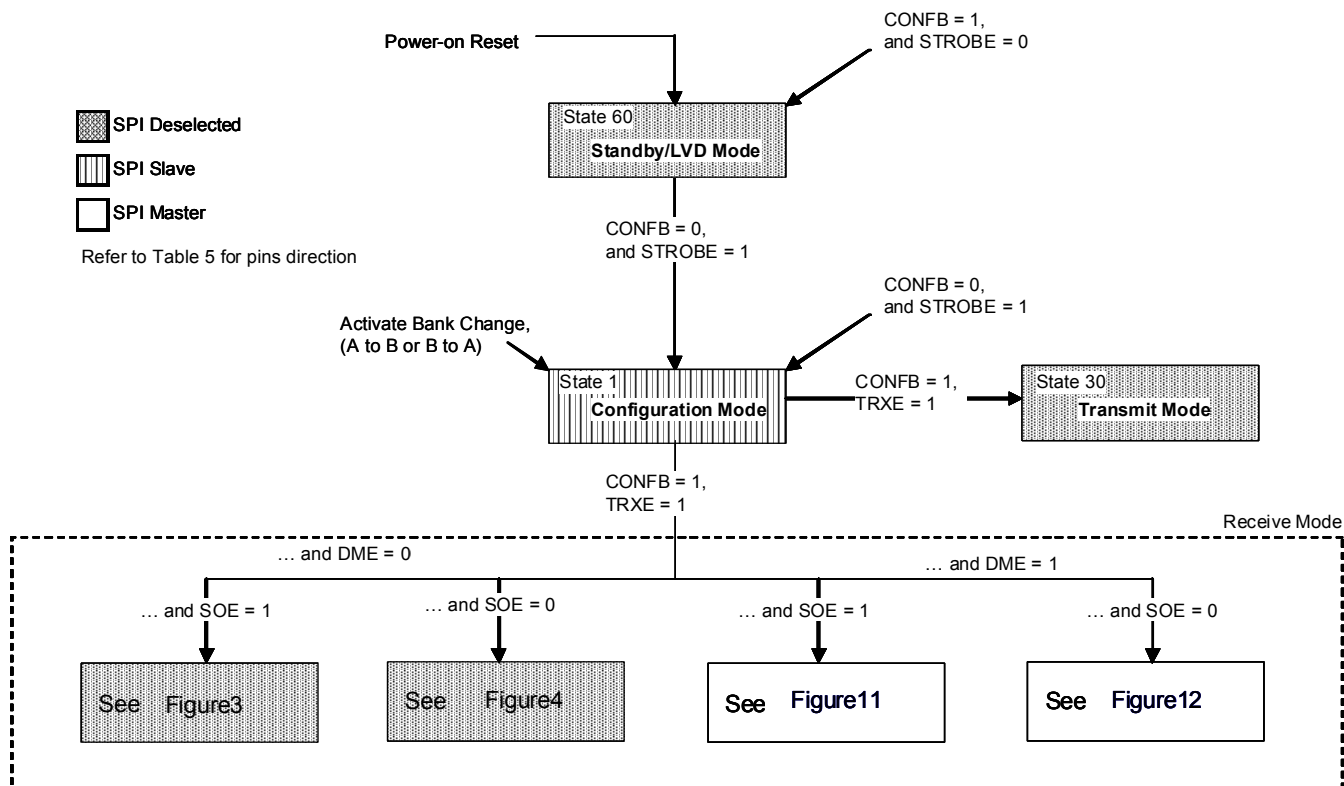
Power-on Reset

CONFB = 1, and STROBE = 0

SPI Deselected

SPI Slave

SPI Master

Refer to Table 5 for pins direction

State 60
Standby/LVD Mode

CONFB = 0, and STROBE = 1

CONFB = 0, and STROBE = 1

Activate Bank Change, (A to B or B to A)

State 1
Configuration Mode

CONFB = 1, TRXE = 1

State 30
Transmit Mode

CONFB = 1, TRXE = 1

Receive Mode

… and DME = 0

… and DME = 1

… and SOE = 1

… and SOE = 0

… and SOE = 1

… and SOE = 0

See Figure3

See Figure4

See Figure11

See Figure12